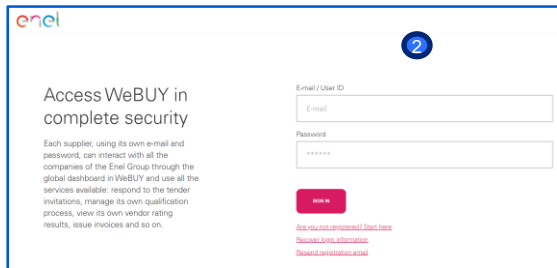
enel

2

Access WeBUY in complete security

Each supplier, using its own e-mail and password, can interact with all the companies of the Enel Group through the global dashboard in WeBUY and use all the services available: respond to the tender invitations, manage its own qualification process, view its own vendor rating results, issue invoices and so on.

E-mail / User ID

E-mail

Password

••••••

SIGN IN

Are you not registered? Start here

Recover login information

Resend registration email